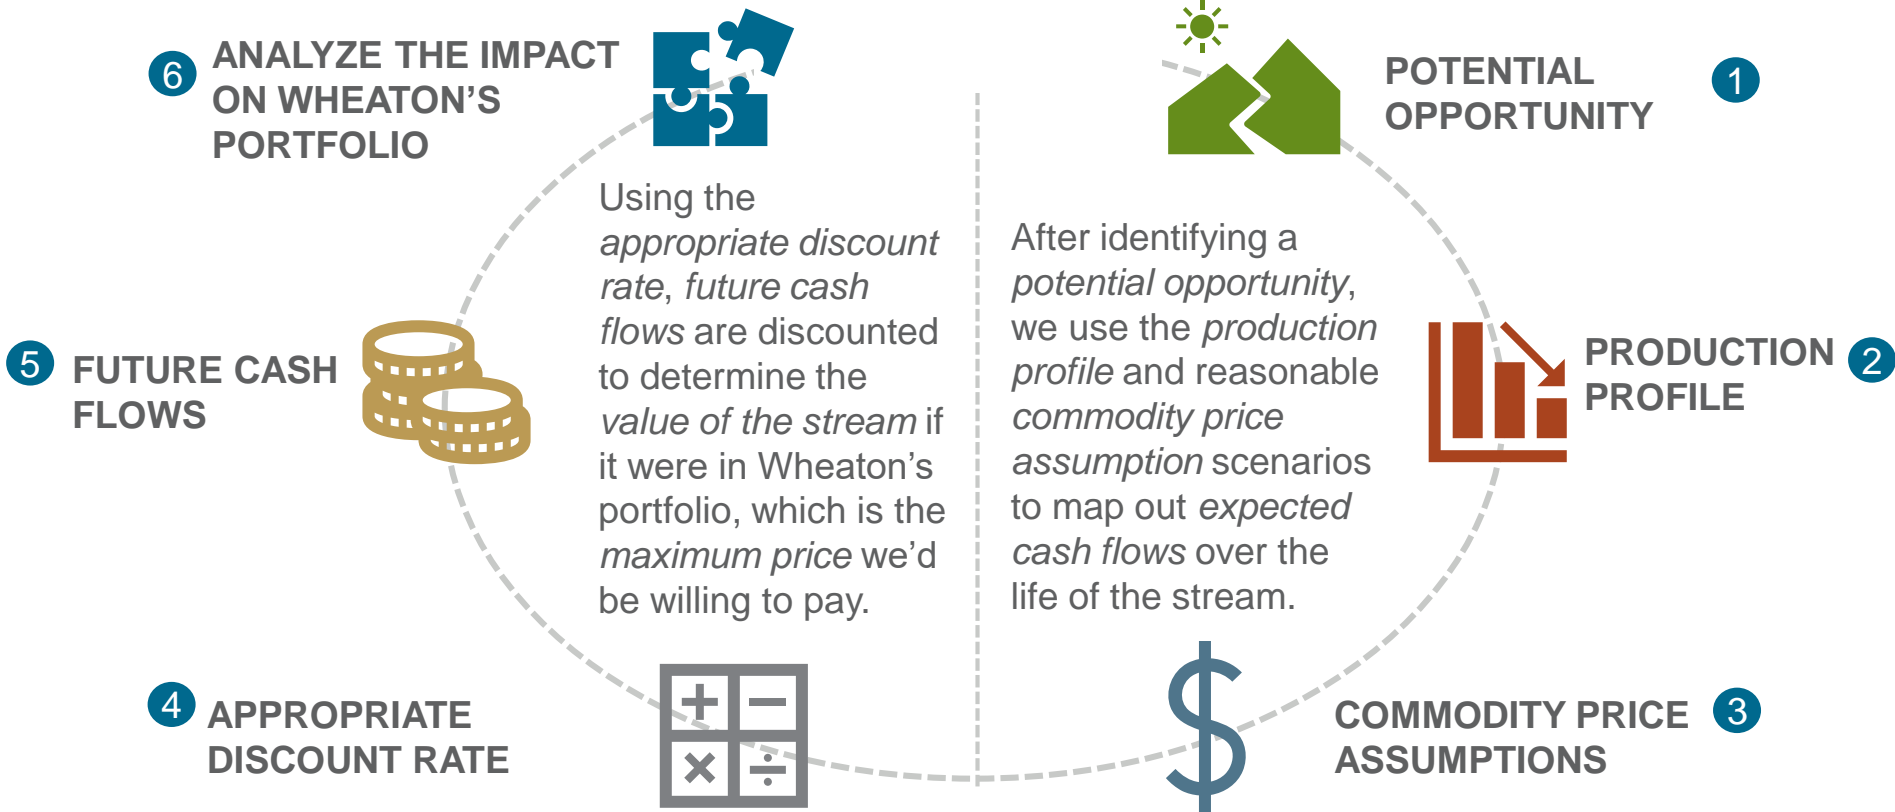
6 ANALYZE THE IMPACT ON WHEATON'S PORTFOLIO

POTENTIAL OPPORTUNITY 1

Using the *appropriate discount rate*, *future cash flows* are discounted to determine the *value of the stream* if it were in Wheaton's portfolio, which is the *maximum price* we'd be willing to pay.

After identifying a *potential opportunity*, we use the *production profile* and reasonable *commodity price assumption* scenarios to map out *expected cash flows* over the life of the stream.

5 FUTURE CASH FLOWS

PRODUCTION PROFILE 2

4 APPROPRIATE DISCOUNT RATE

COMMODITY PRICE ASSUMPTIONS 3